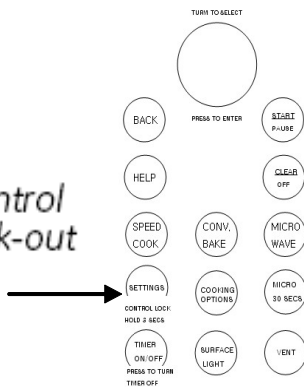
TURN TO SELECT

PRESS TO ENTER

BACK

START
PAUSE

ntrol
k-out

HELP

CLEAR
OFF

SPEED
COOK

CONV.
BAKE

MICRO
WAVE

SETTINGS

CONTROL LOCK
HOLD 3 SECS

COOKING
OPTIONS

MICRO
30 SECS

TIMER
ON/OFF

PRESS TO TURN
TIMER OFF

SURFACE
LIGHT

VENT